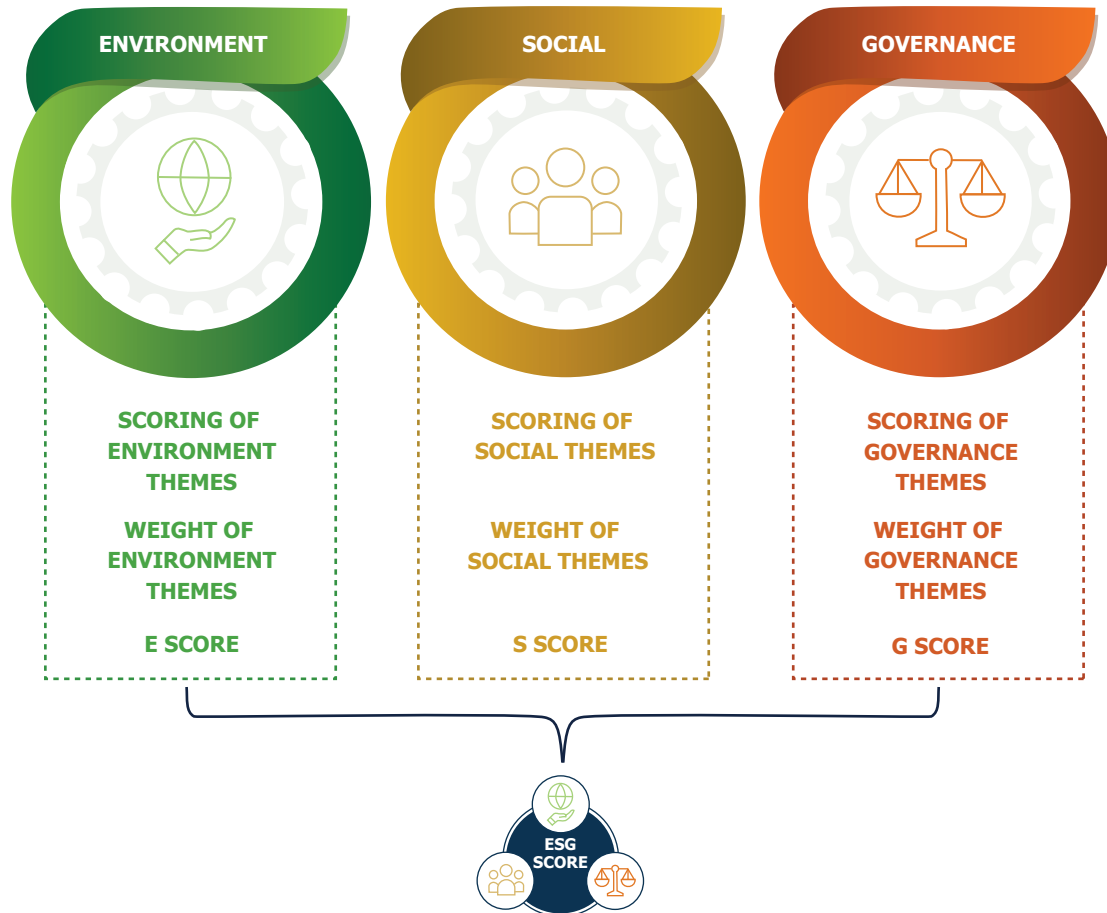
ENVIRONMENT

SOCIAL

GOVERNANCE

SCORING OF ENVIRONMENT THEMES

WEIGHT OF ENVIRONMENT THEMES

E SCORE

SCORING OF SOCIAL THEMES

WEIGHT OF SOCIAL THEMES

S SCORE

SCORING OF GOVERNANCE THEMES

WEIGHT OF GOVERNANCE THEMES

G SCORE

ESG SCORE